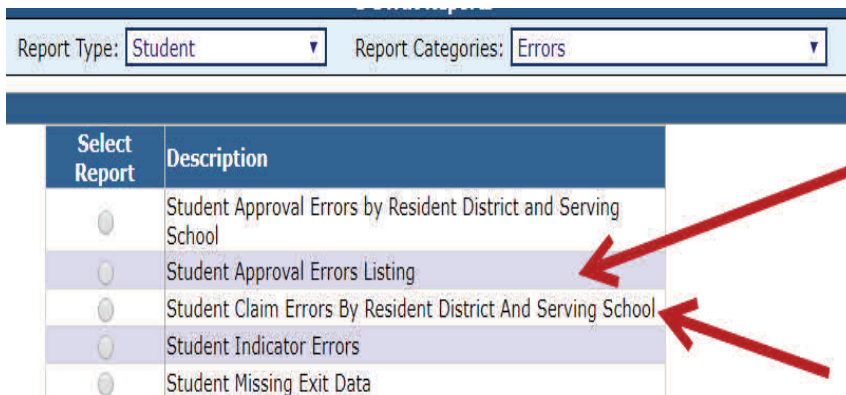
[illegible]

Report Type: Student

Report Categories: Errors

| Select Report | Description |
|---|---|
| | Student Approval Errors by Resident District and Serving School |
| | Student Approval Errors Listing |
| | Student Claim Errors By Resident District And Serving School |
| | Student Indicator Errors |
| | Student Missing Exit Data |